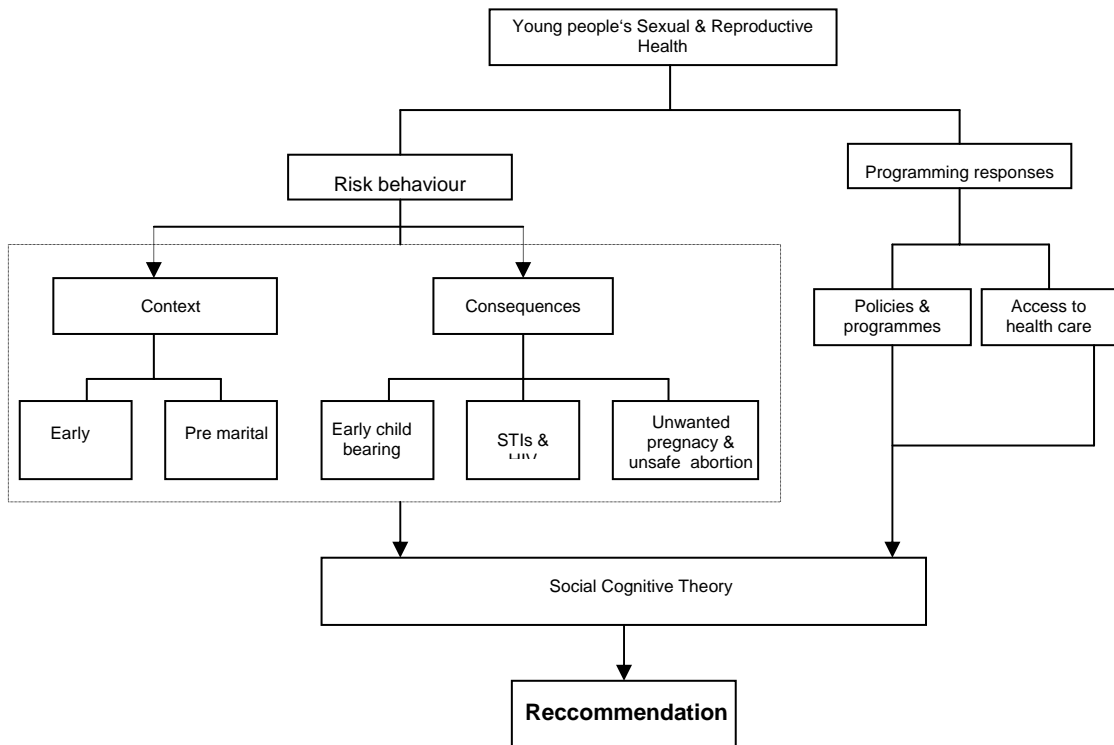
Young people's Sexual & Reproductive Health

Risk behaviour

Programming responses

Context

Consequences

Policies & programmes

Access to health care

Early

Pre marital

Early child bearing

STIs & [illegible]

Unwanted pregnancy & unsafe abortion

Social Cognitive Theory

Reccommendation